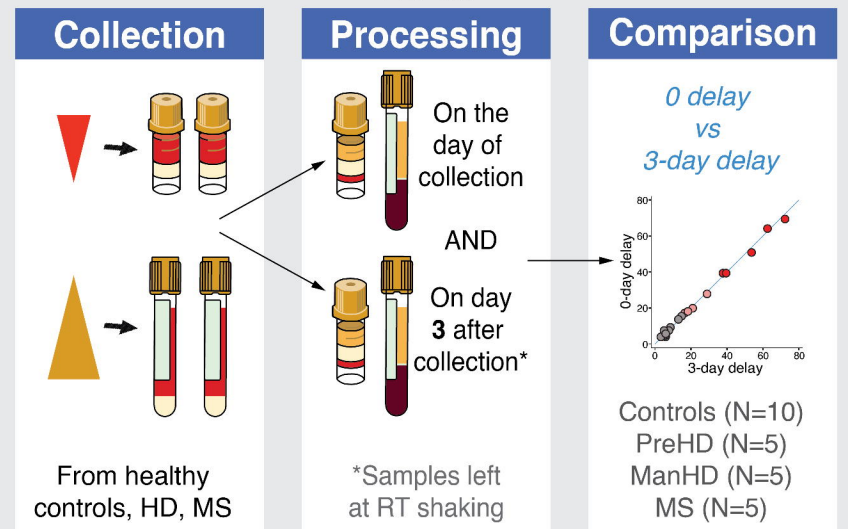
Collection

From healthy controls, HD, MS

Processing

On the day of collection

AND

On day **3** after collection*

*Samples left at RT shaking

Comparison

0 delay vs 3-day delay

80
60
40
20
0
0-day delay
0 20 40 60 80
3-day delay

Controls (N=10)
PreHD (N=5)
ManHD (N=5)
MS (N=5)